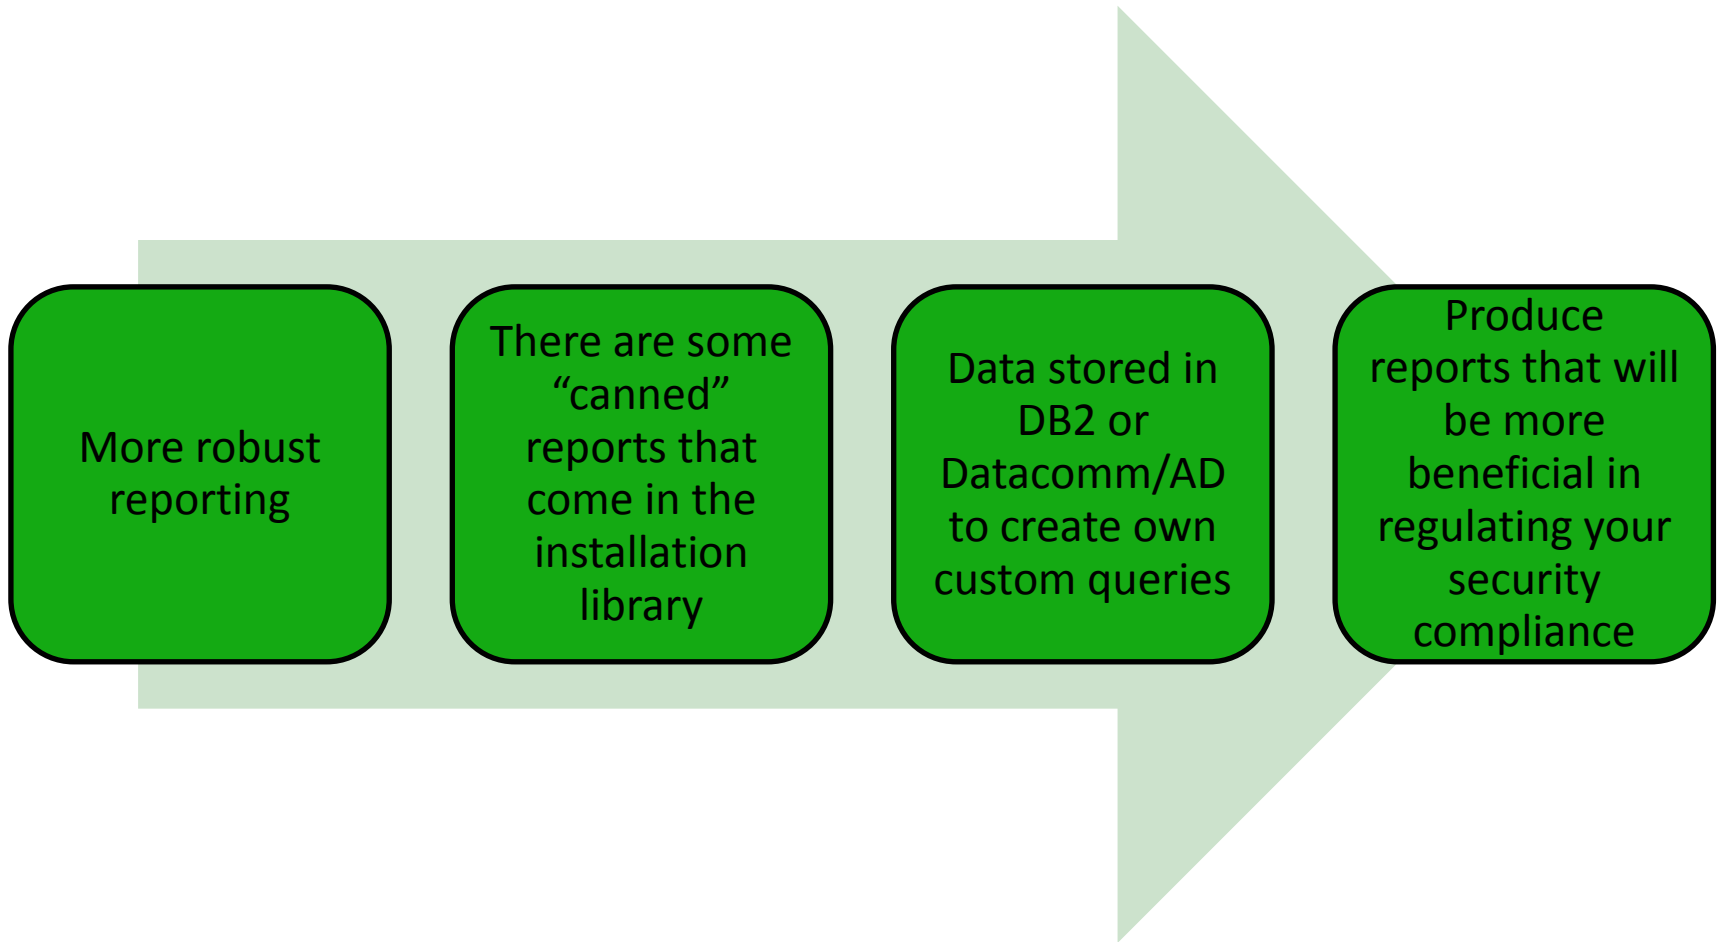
More robust reporting

There are some “canned” reports that come in the installation library

Data stored in DB2 or Datacomm/AD to create own custom queries

Produce reports that will be more beneficial in regulating your security compliance